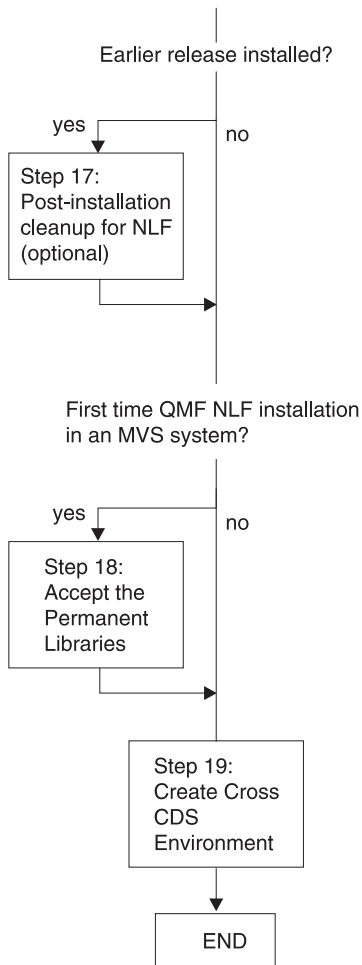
Earlier release installed?

yes

no

Step 17: Post-installation cleanup for NLF (optional)

First time QMF NLF installation in an MVS system?

yes

no

Step 18: Accept the Permanent Libraries

Step 19: Create Cross CDS Environment

END